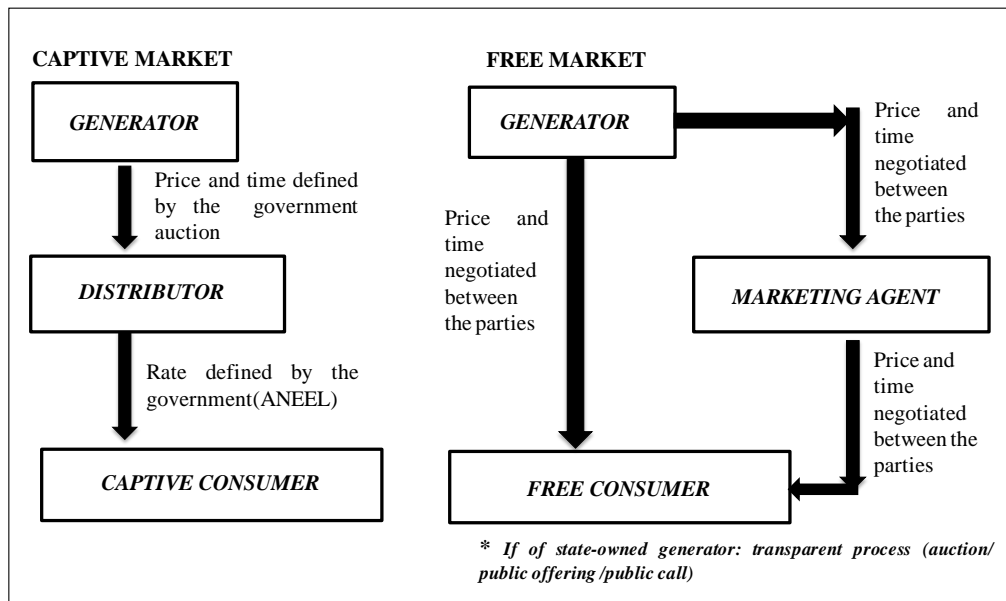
CAPTIVE MARKET

GENERATOR

Price and time defined by the government auction

DISTRIBUTOR

Rate defined by the government(ANEEL)

CAPTIVE CONSUMER

FREE MARKET

GENERATOR

Price and time negotiated between the parties

Price and time negotiated between the parties

MARKETING AGENT

Price and time negotiated between the parties

FREE CONSUMER

* If of state-owned generator: transparent process (auction/ public offering /public call)